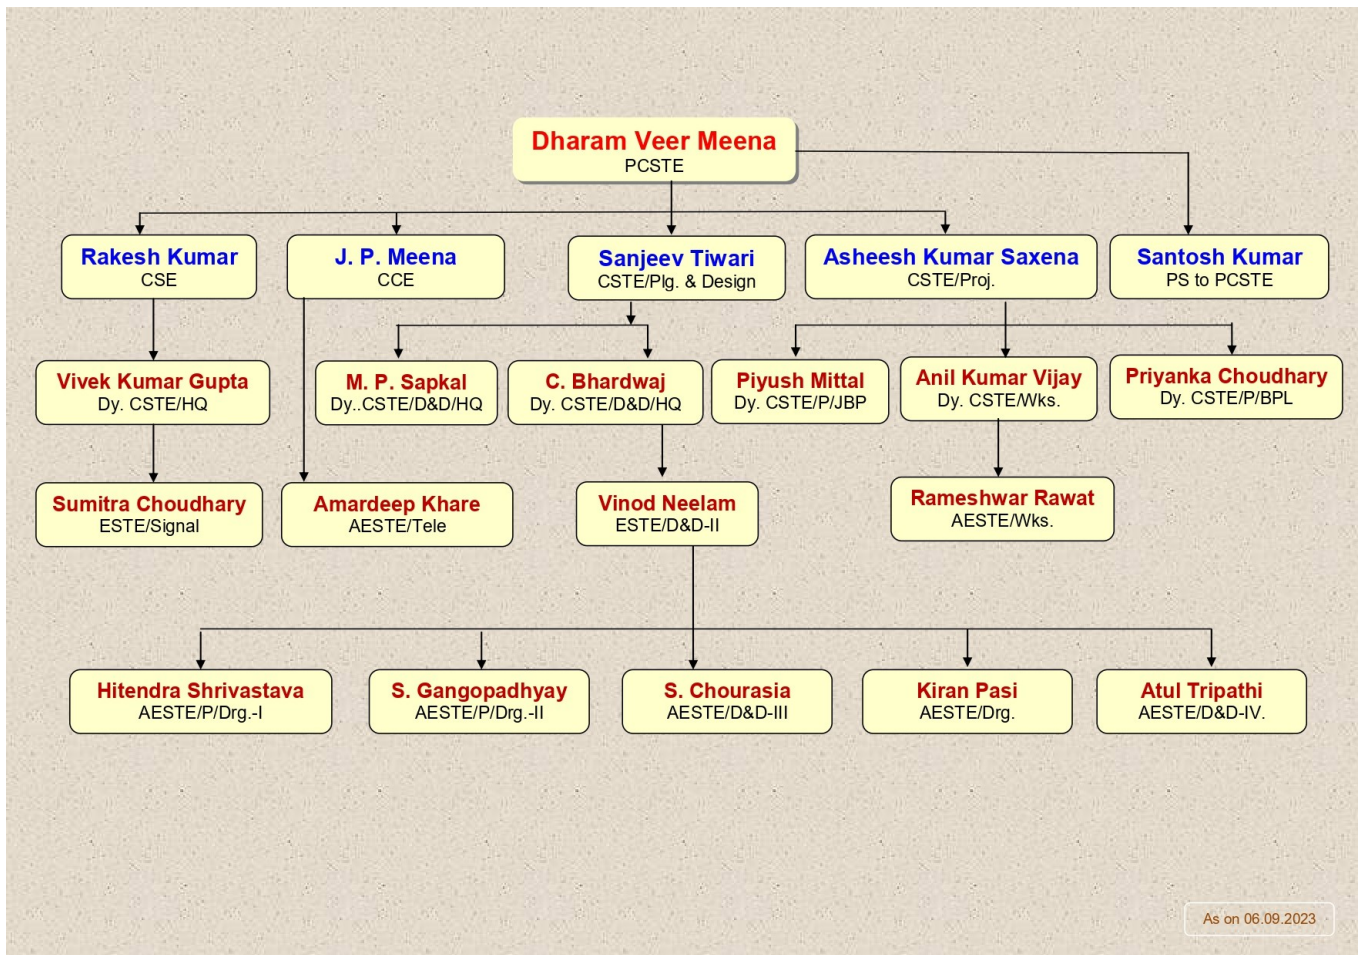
Dharam Veer Meena
PCSTE

Rakesh Kumar
CSE

J. P. Meena
CCE

Sanjeev Tiwari
CSTE/Plg. & Design

Asheesh Kumar Saxena
CSTE/Proj.

Santosh Kumar
PS to PCSTE

Vivek Kumar Gupta
Dy. CSTE/HQ

M. P. Sapkal
Dy..CSTE/D&D/HQ

C. Bhardwaj
Dy. CSTE/D&D/HQ

Piyush Mittal
Dy. CSTE/P/JBP

Anil Kumar Vijay
Dy. CSTE/Wks.

Priyanka Choudhary
Dy. CSTE/P/BPL

Sumitra Choudhary
ESTE/Signal

Amardeep Khare
AESTE/Tele

Vinod Neelam
ESTE/D&D-II

Rameshwar Rawat
AESTE/Wks.

Hitendra Shrivastava
AESTE/P/Drg.-I

S. Gangopadhyay
AESTE/P/Drg.-II

S. Chourasia
AESTE/D&D-III

Kiran Pasi
AESTE/Drg.

Atul Tripathi
AESTE/D&D-IV.

As on 06.09.2023